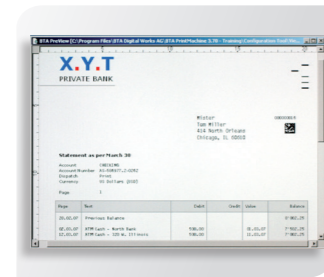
BTA PreView [C:\Program Files\BTA Digital Works AG\BTA PrintMachine 3.70 - Training\Configuration Tool\Re...

X.Y.T
PRIVATE BANK

Mister
Ego Miller
414 North Orleans
Chicago, IL 60610

Statement as per March 30

Account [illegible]
Account Number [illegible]
Dispatch Print
Currency US Dollars (USD)

Page 1

| Date | Text | Debit | Credit | Value | Balance |
|---|---|---|---|---|---|
| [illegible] | Previous Balance | | | | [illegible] |
| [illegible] | ATM Cash - North Bank | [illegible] | | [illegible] | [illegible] |
| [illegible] | ATM Cash - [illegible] | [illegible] | | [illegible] | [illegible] |